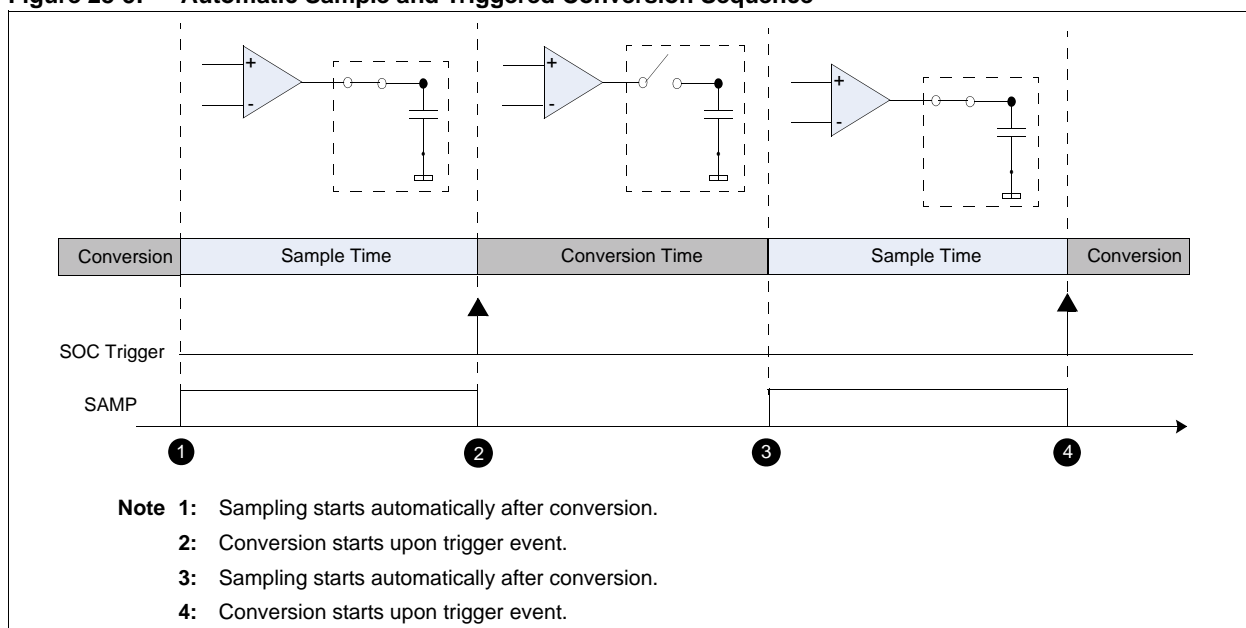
Figure 23-6: Automatic Sample and Triggered Conversion Sequence

+
-
+
-
+
-

Conversion | Sample Time | Conversion Time | Sample Time | Conversion

SOC Trigger

SAMP

1 2 3 4

Note 1: Sampling starts automatically after conversion.
2: Conversion starts upon trigger event.
3: Sampling starts automatically after conversion.
4: Conversion starts upon trigger event.